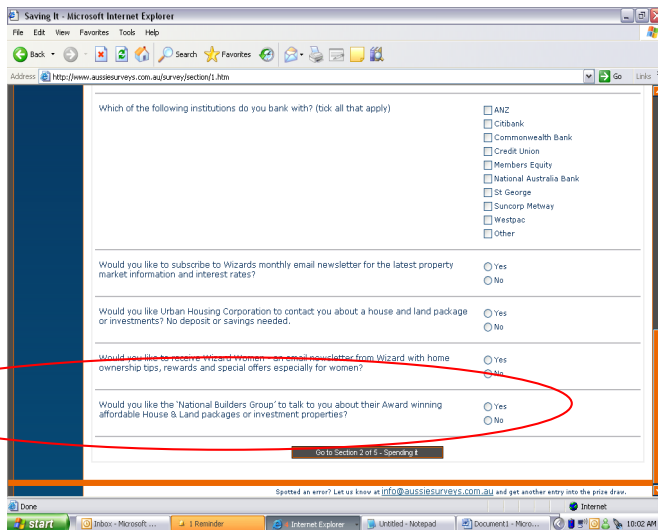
Saving It - Microsoft Internet Explorer

File Edit View Favorites Tools Help

Back Search Favorites

Address http://www.aussiesurveys.com.au/survey/section/1.htm Go Links

Which of the following institutions do you bank with? (tick all that apply)

ANZ
Citibank
Commonwealth Bank
Credit Union
Members Equity
National Australia Bank
St George
Suncorp Metway
Westpac
Other

Would you like to subscribe to Wizards monthly email newsletter for the latest property market information and interest rates?

Yes
No

Would you like Urban Housing Corporation to contact you about a house and land package or investments? No deposit or savings needed.

Yes
No

Would you like to receive Wizard Women - an email newsletter from Wizard with home ownership tips, rewards and special offers especially for women?

Yes
No

Would you like the 'National Builders Group' to talk to you about their Award winning affordable House & Land packages or investment properties?

Yes
No

Go to Section 2 of 5 - Spending it

Spotted an error? Let us know at info@aussiesurveys.com.au and get another entry into the prize draw.

Done

Internet

start Inbox - Microsoft ... 1 Reminder Internet Explorer Untitled - Notepad Document1 - Micro... 10:02 AM